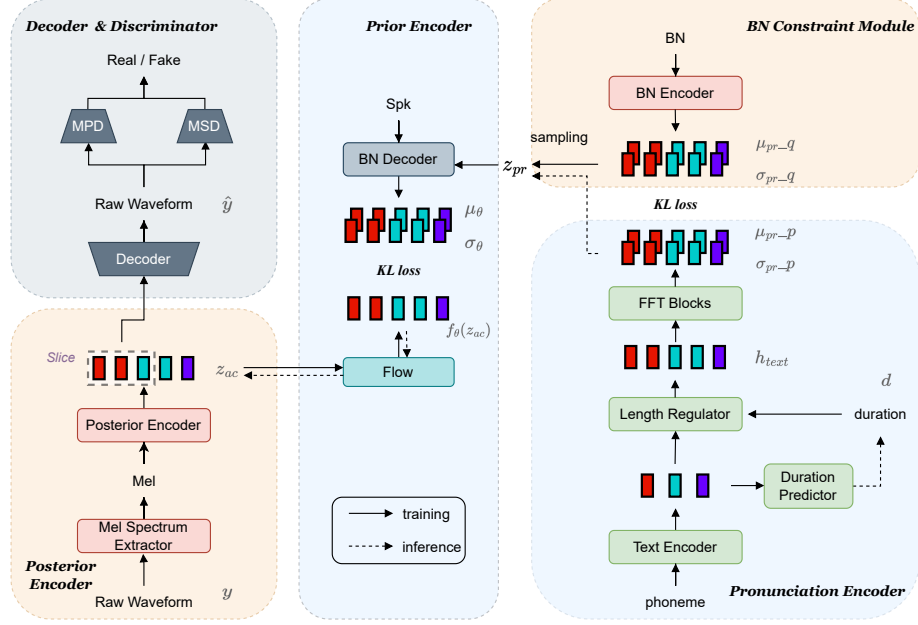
Decoder & Discriminator

Real / Fake

MPD

MSD

Raw Waveform

$\hat{y}$

Decoder

Slice

Posterior Encoder

Mel

Mel Spectrum Extractor

Posterior Encoder

Raw Waveform

$y$

$z_{ac}$

Prior Encoder

Spk

BN Decoder

$\mu_\theta$

$\sigma_\theta$

KL loss

$f_\theta(z_{ac})$

Flow

training

inference

BN Constraint Module

BN

BN Encoder

sampling

$z_{pr}$

$\mu_{pr\_q}$

$\sigma_{pr\_q}$

KL loss

$\mu_{pr\_p}$

$\sigma_{pr\_p}$

FFT Blocks

$h_{text}$

$d$

Length Regulator

duration

Duration Predictor

Text Encoder

Pronunciation Encoder

phoneme